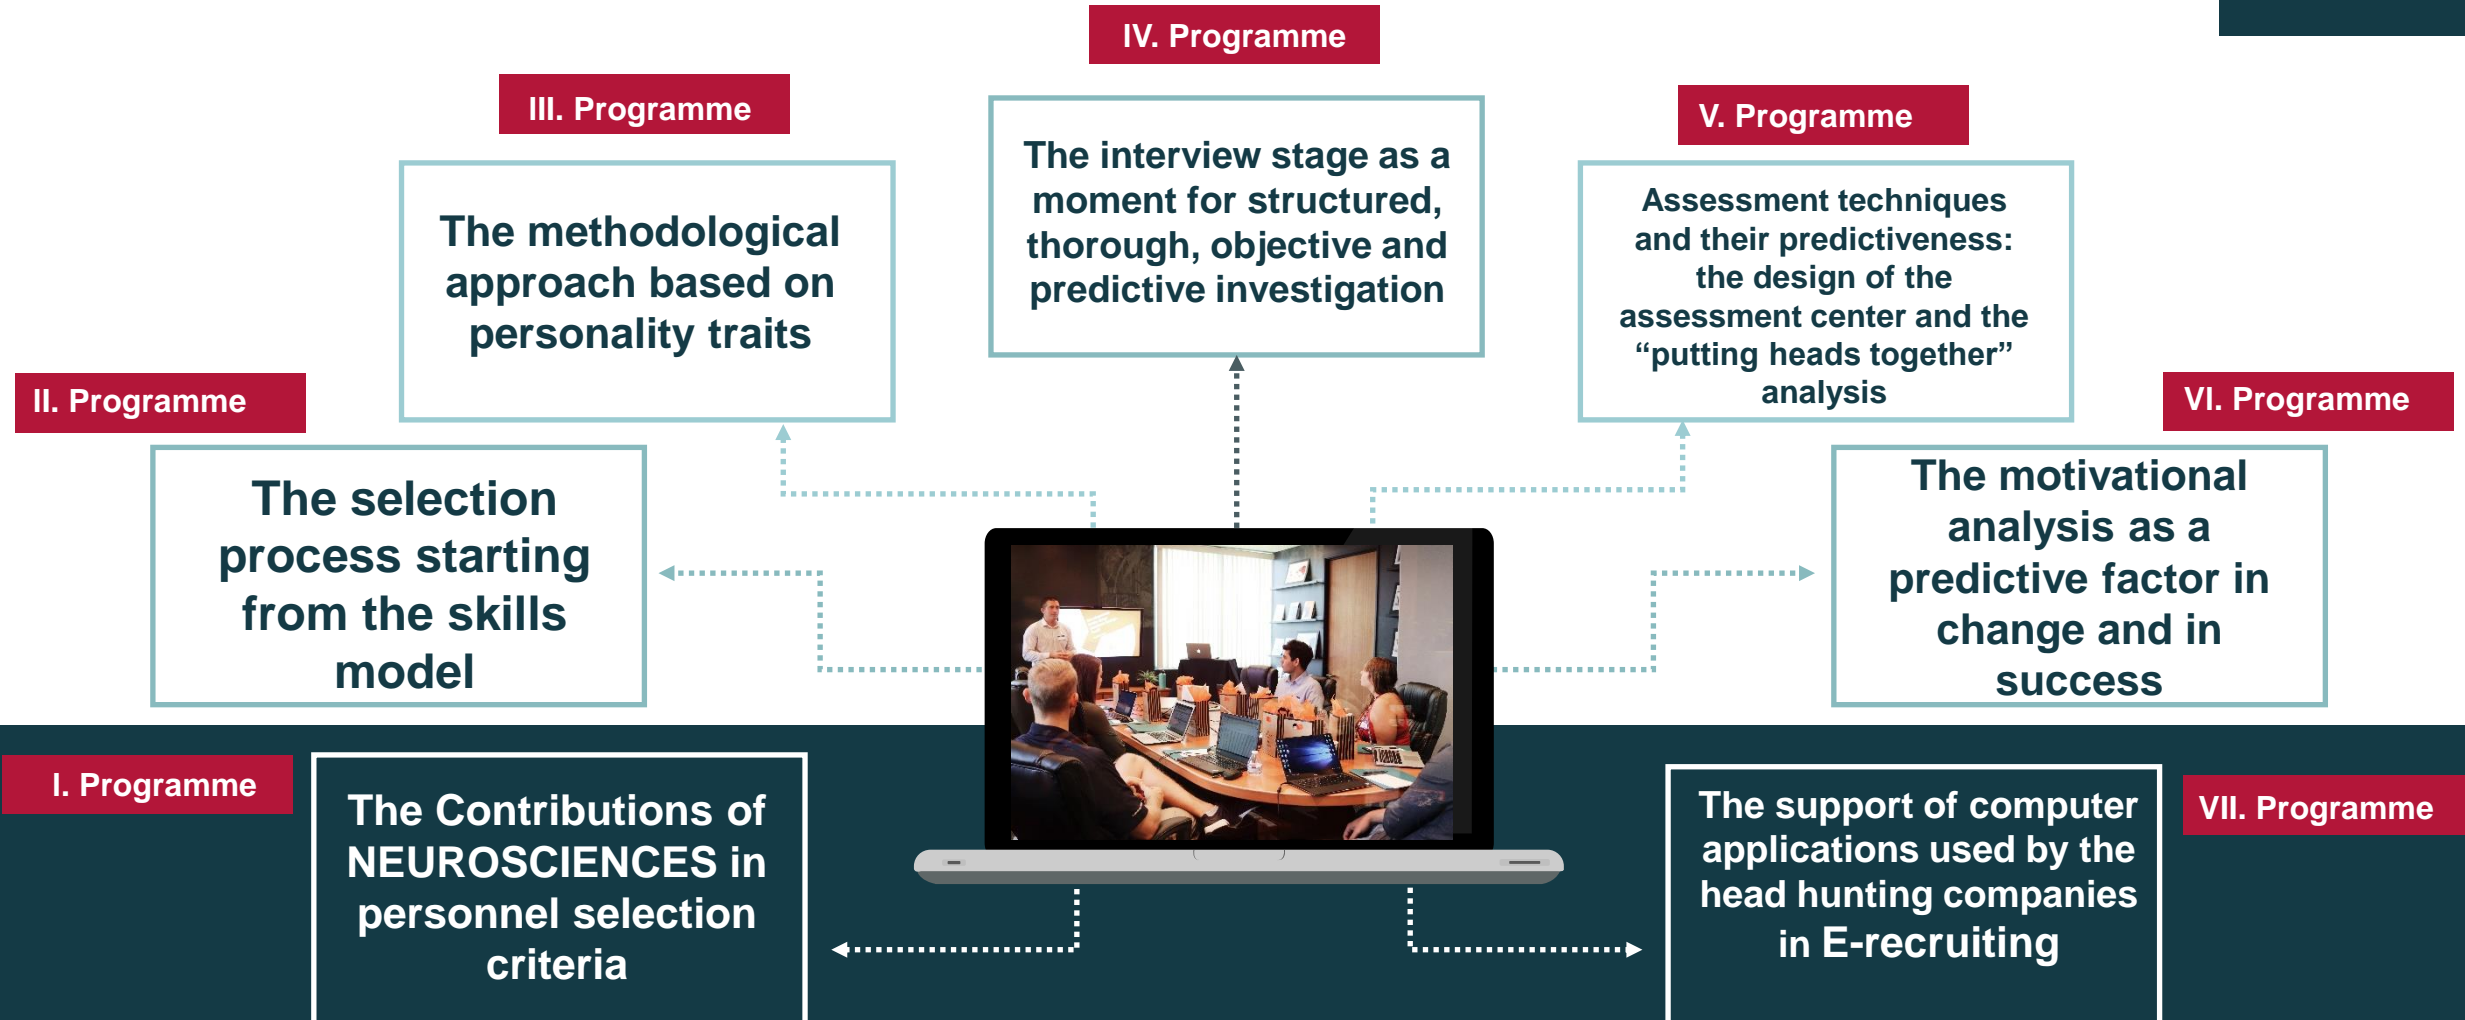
IV. Programme

The interview stage as a moment for structured, thorough, objective and predictive investigation

III. Programme

The methodological approach based on personality traits

V. Programme

Assessment techniques and their predictiveness: the design of the assessment center and the “putting heads together” analysis

II. Programme

The selection process starting from the skills model

VI. Programme

The motivational analysis as a predictive factor in change and in success

I. Programme

The Contributions of NEUROSCIENCES in personnel selection criteria

The support of computer applications used by the head hunting companies in E-recruiting

VII. Programme